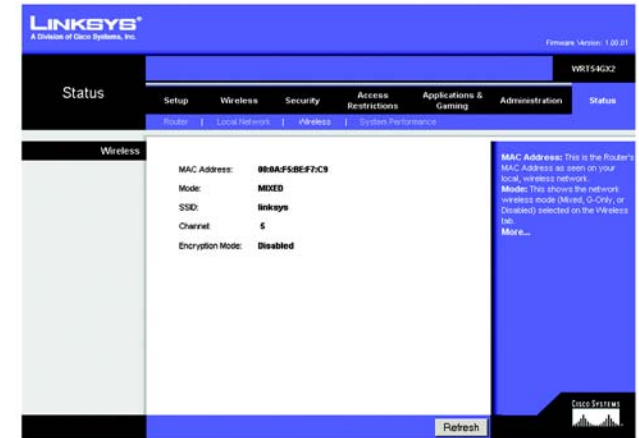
LINKSYS®
A Division of Cisco Systems, Inc.

Firmware Version: 1.00.01

WRT54GX2

Status

Setup | Wireless | Security | Access Restrictions | Applications & Gaming | Administration | Status

Router | Local Network | Wireless | System Performance

Wireless

MAC Address: 00:0A:F5:BE:F7:C9

Mode: MIXED

SSID: linksys

Channel: 5

Encryption Mode: Disabled

MAC Address: This is the Router's MAC Address as seen on your local, wireless network.
Mode: This shows the network wireless mode (Mixed, G-Only, or Disabled) selected on the Wireless tab.
More...

Refresh

CISCO SYSTEMS